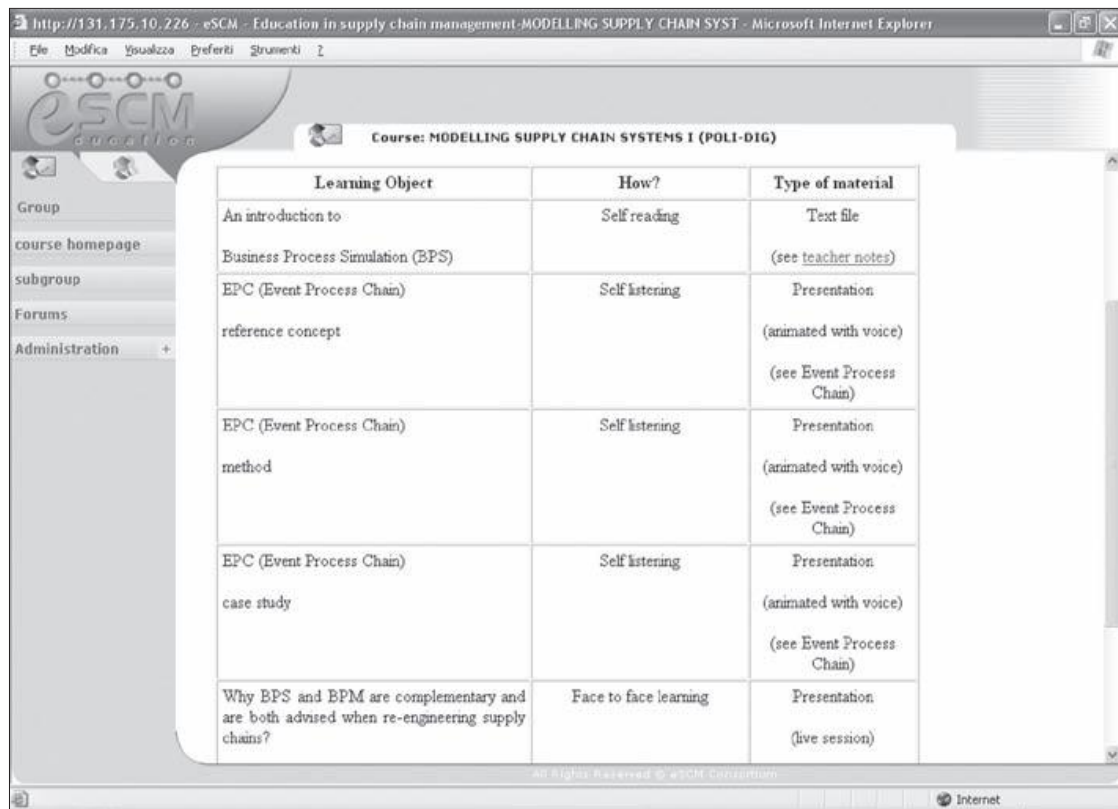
http://131.175.10.226 - eSCM - Education in supply chain management-MODELLING SUPPLY CHAIN SYST - Microsoft Internet Explorer

File Modifica Visualizza Preferiti Strumenti ?

eSCM education

Course: MODELLING SUPPLY CHAIN SYSTEMS I (POLI-DIG)

Group
course homepage
subgroup
Forums
Administration +

| Learning Object | How? | Type of material |
|---|---|---|
| An introduction to Business Process Simulation (BPS) | Self reading | Text file (see teacher notes) |
| EPC (Event Process Chain) reference concept | Self listening | Presentation (animated with voice) (see Event Process Chain) |
| EPC (Event Process Chain) method | Self listening | Presentation (animated with voice) (see Event Process Chain) |
| EPC (Event Process Chain) case study | Self listening | Presentation (animated with voice) (see Event Process Chain) |
| Why BPS and BPM are complementary and are both advised when re-engineering supply chains? | Face to face learning | Presentation (live session) |

All Rights Reserved © eSCM Consortium

Internet